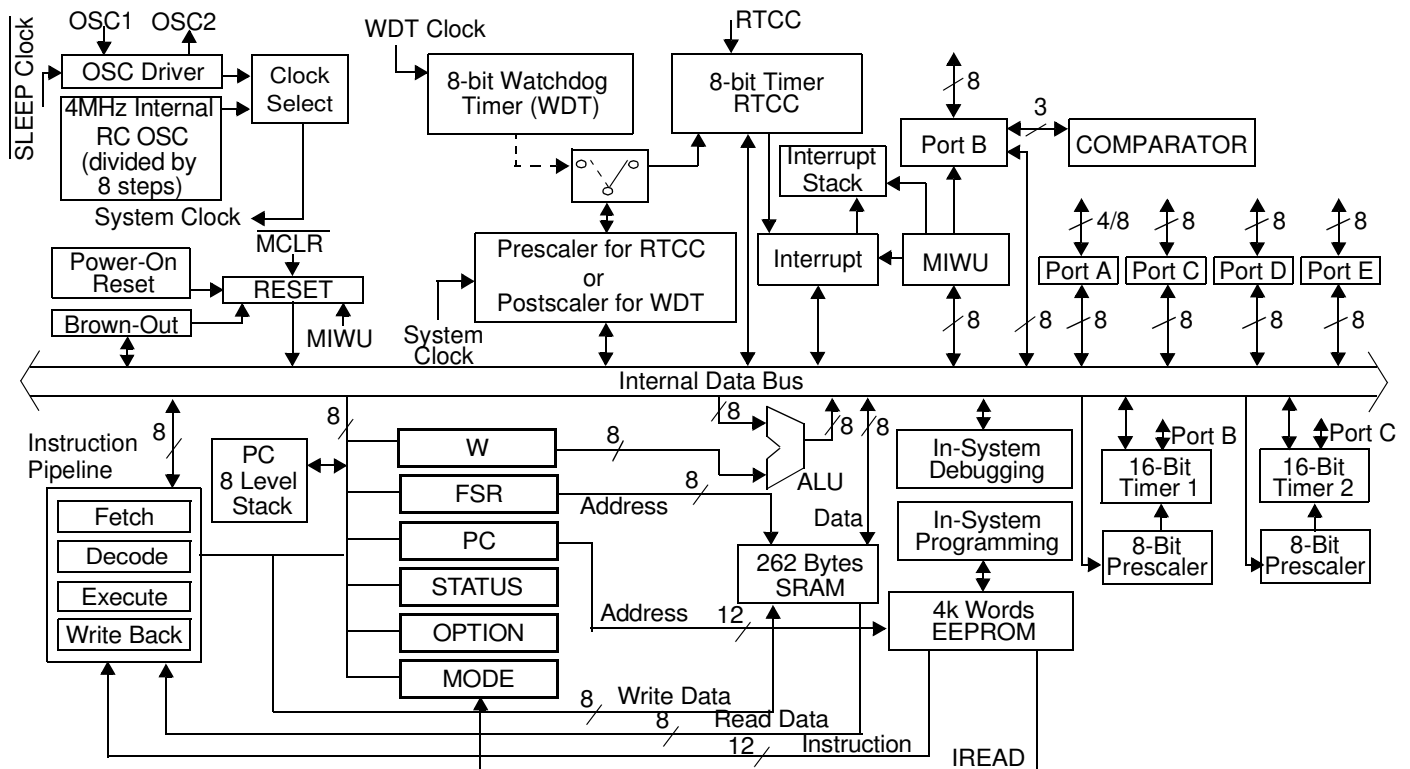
$\overline{\text{SLEEP}}$ Clock
OSC1
OSC2
OSC Driver
4MHz Internal RC OSC (divided by 8 steps)
Clock Select
System Clock
WDT Clock
8-bit Watchdog Timer (WDT)
RTCC
8-bit Timer RTCC
8
Port B
3
COMPARATOR
Interrupt Stack
Prescaler for RTCC or Postscaler for WDT
Interrupt
MIWU
4/8
8
8
8
Port A
Port C
Port D
Port E
$\overline{\text{MCLR}}$
Power-On Reset
RESET
Brown-Out
MIWU
System Clock
8
8
8
8
8
8
Internal Data Bus
8
Instruction Pipeline
8
PC 8 Level Stack
W
8
8
8
8
ALU
In-System Debugging
Port B
16-Bit Timer 1
Port C
16-Bit Timer 2
Fetch
Decode
Execute
Write Back
FSR
Address
8
PC
Data
262 Bytes SRAM
In-System Programming
8-Bit Prescaler
8-Bit Prescaler
STATUS
Address
12
4k Words EEPROM
OPTION
MODE
8
Write Data
8
Read Data
12
Instruction
IREAD